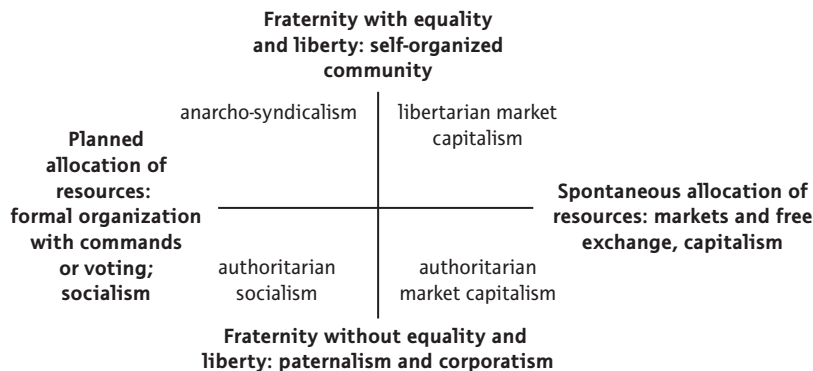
Fraternity with equality and liberty: self-organized community

anarcho-syndicalism

libertarian market capitalism

Planned allocation of resources: formal organization with commands or voting; socialism

Spontaneous allocation of resources: markets and free exchange, capitalism

authoritarian socialism

authoritarian market capitalism

Fraternity without equality and liberty: paternalism and corporatism